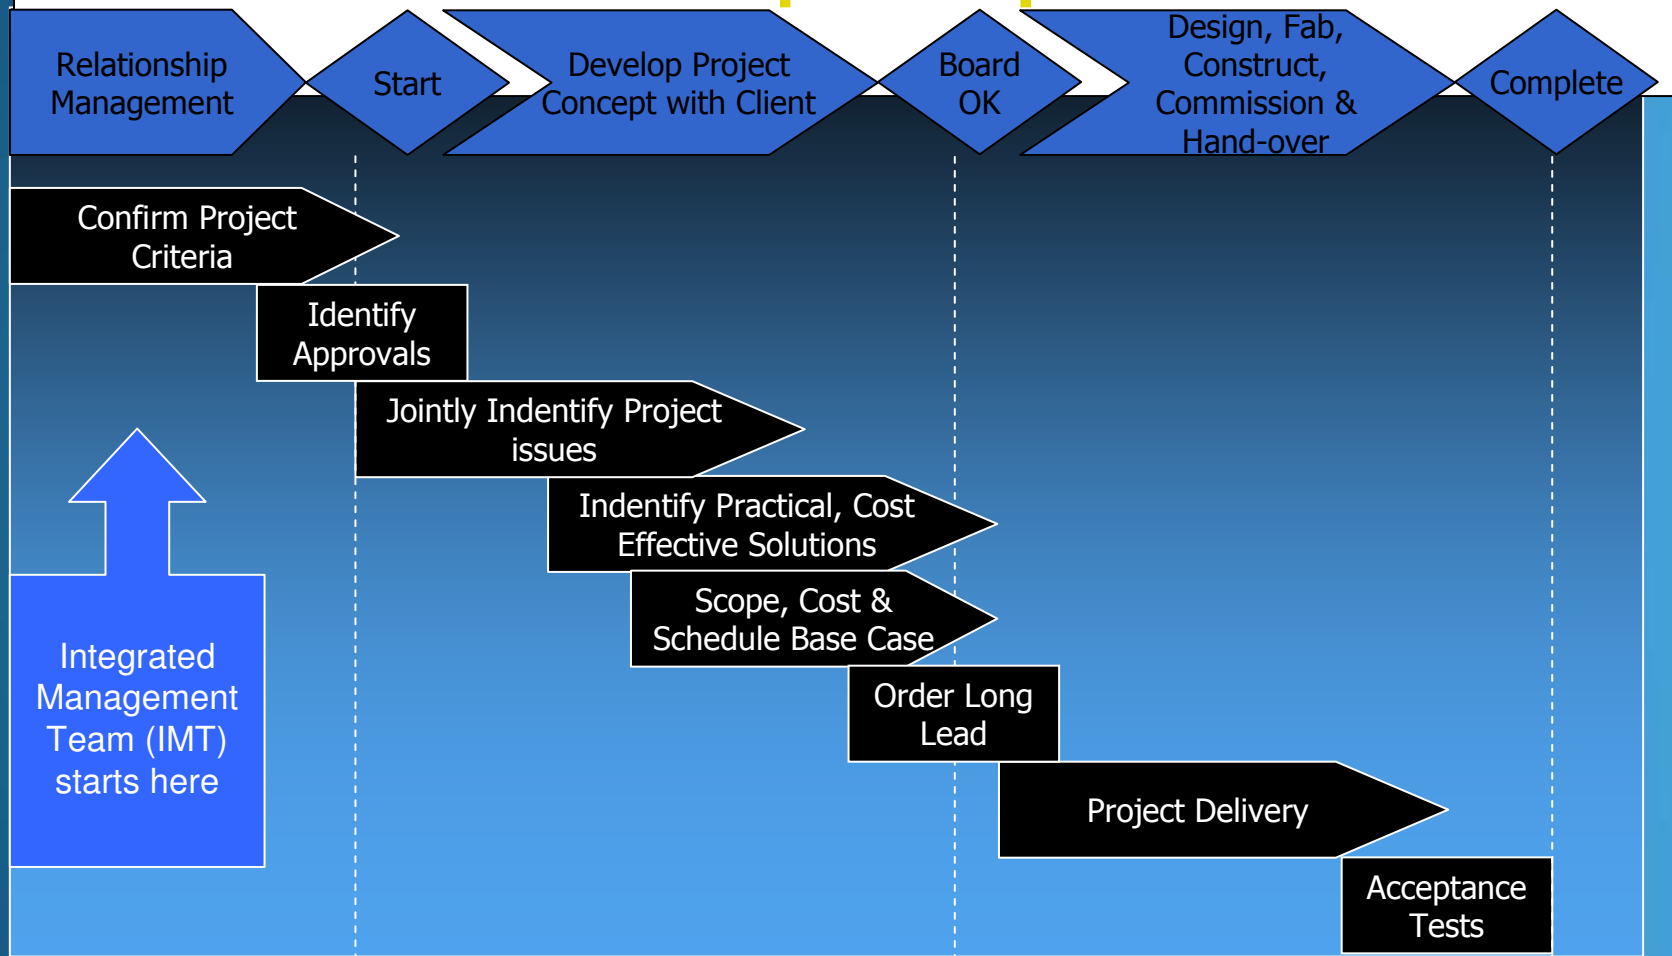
Relationship Management

Start

Develop Project Concept with Client

Board OK

Design, Fab, Construct, Commission & Hand-over

Complete

Confirm Project Criteria

Identify Approvals

Jointly Indentify Project issues

Indentify Practical, Cost Effective Solutions

Scope, Cost & Schedule Base Case

Order Long Lead

Project Delivery

Acceptance Tests

Integrated Management Team (IMT) starts here